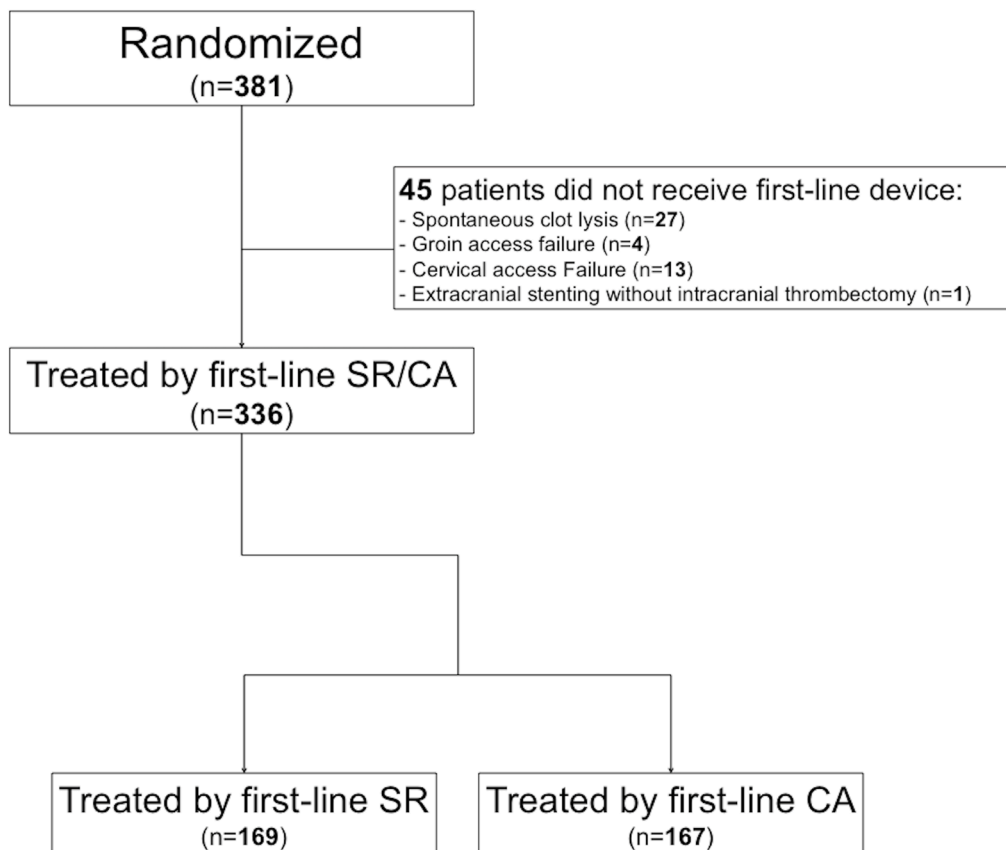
Randomized
(n=381)

45 patients did not receive first-line device:
- Spontaneous clot lysis (n=27)
- Groin access failure (n=4)
- Cervical access Failure (n=13)
- Extracranial stenting without intracranial thrombectomy (n=1)

Treated by first-line SR/CA
(n=336)

Treated by first-line SR
(n=169)

Treated by first-line CA
(n=167)